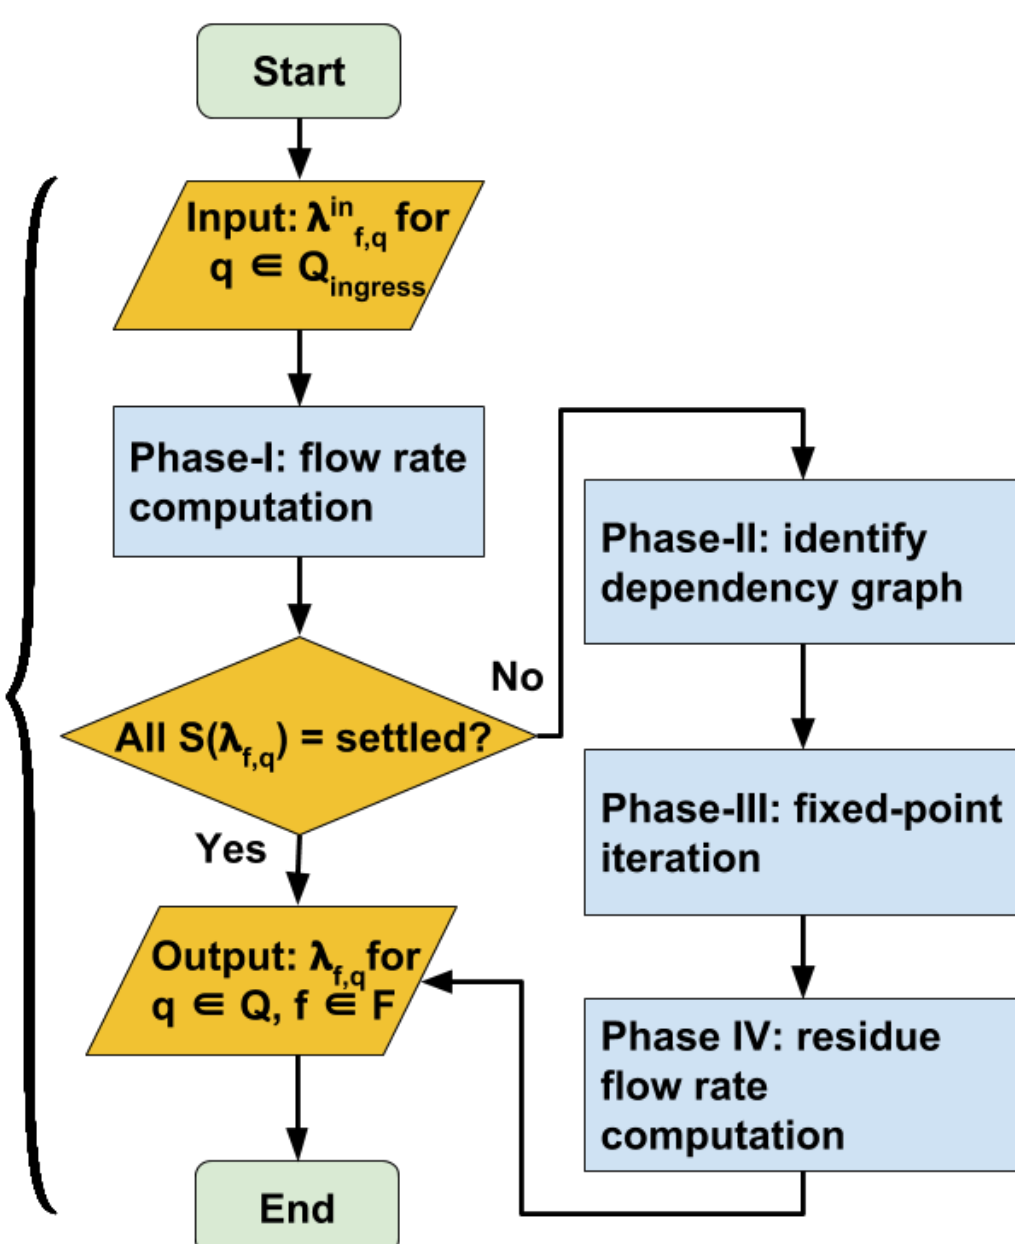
Start

Input: $\lambda^{in}_{f,q}$ for $q \in Q_{ingress}$

Phase-I: flow rate computation

All $S(\lambda_{f,q})$ = settled?

No

Yes

Phase-II: identify dependency graph

Phase-III: fixed-point iteration

Phase IV: residue flow rate computation

Output: $\lambda_{f,q}$ for $q \in Q, f \in F$

End